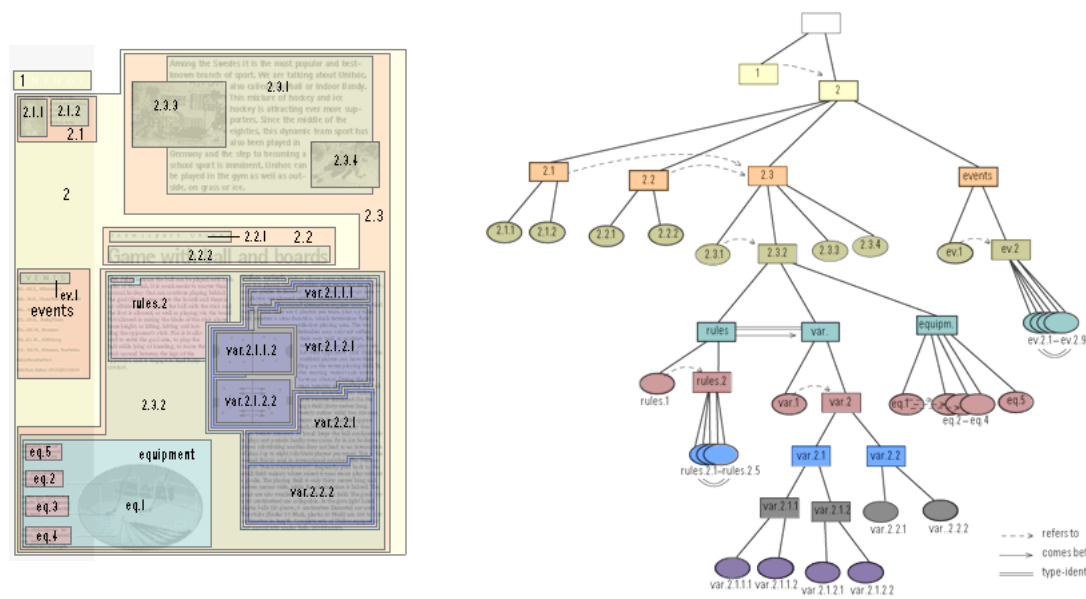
1

2.1.1

2.1.2

2.1

2

2.3.3

2.3.1

Among the Swedes it is the most popular and best-known branch of sport. We are talking about Unihoc, also called floorball or Indoor Bandy. This mixture of hockey and ice hockey is attracting ever more supporters. Since the middle of the eighties, this dynamic team sport has also been played in Germany and the step to becoming a school sport is imminent. Unihoc can be played in the gym as well as outside, on grass or ice.

2.3.4

2.3

2.2.1

2.2

2.2.2

Game with ball and boards

ev.1

events

rules.2

var.2.1.1.1

var.2.1.1.2

var.2.1.2.1

var.2.1.2.2

var.2.2.1

2.3.2

var.2.2.2

eq.5

equipment

eq.2

eq.3

eq.1

eq.4

1

2

2.1

2.2

2.3

events

2.1.1

2.1.2

2.2.1

2.2.2

2.3.1

2.3.2

2.3.3

2.3.4

ev.1

ev.2

ev.2.1 – ev.2.9

rules

var.

equipm.

rules.1

rules.2

var.1

var.2

eq.1

eq.2 – eq.4

eq.5

rules.2.1 – rules.2.5

var.2.1

var.2.2

var.2.1.1

var.2.1.2

var.2.2.1

var. 2.2.2

var.2.1.1.1

var.2.1.1.2

var.2.1.2.1

var.2.1.2.2

refers to

comes bet

type-ident